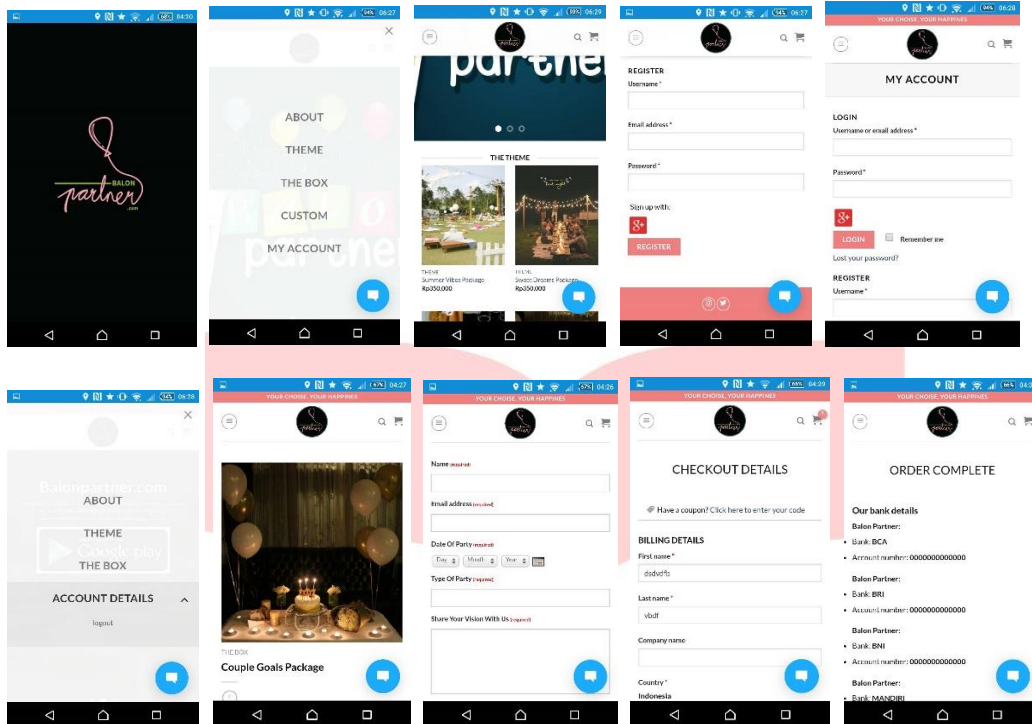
04:30

BALON
partner
.com

06:27

ABOUT
THEME
THE BOX
CUSTOM
MY ACCOUNT

06:29

partner

THE THEME

THEME
Summer Vibes Package
Rp350.000

THEME
Sweet Dinner Package
Rp350.000

06:27

REGISTER
Username *
Email address *
Password *
Sign up with:
REGISTER

06:28
YOUR CHOICE, YOUR HAPPINES

MY ACCOUNT

LOGIN
Username or email address *
Password *
LOGIN
Remember me
Lost your password?
REGISTER
Username *

06:28

Balonpartner.com
ABOUT
THEME
Google play
THE BOX
ACCOUNT DETAILS
logout

04:27
YOUR CHOICE, YOUR HAPPINES

THE BOX
Couple Goals Package

04:26
YOUR CHOICE, YOUR HAPPINES

Name (required)
Email address (required)
Date Of Party (required)
Day | Month | Year
Type Of Party (required)
Share Your Vision With Us (required)

04:29
YOUR CHOICE, YOUR HAPPINES

CHECKOUT DETAILS

Have a coupon? Click here to enter your code

BILLING DETAILS
First name *
dsdvdfs
Last name *
vbdf
Company name
Country *
Indonesia

YOUR CHOICE, YOUR HAPPINES

ORDER COMPLETE

Our bank details
Balon Partner:
• Bank: BCA
• Account number: 0000000000000
Balon Partner:
• Bank: BRI
• Account number: 0000000000000
Balon Partner:
• Bank: BNI
• Account number: 0000000000000
Balon Partner:
• Bank: MANDIRI